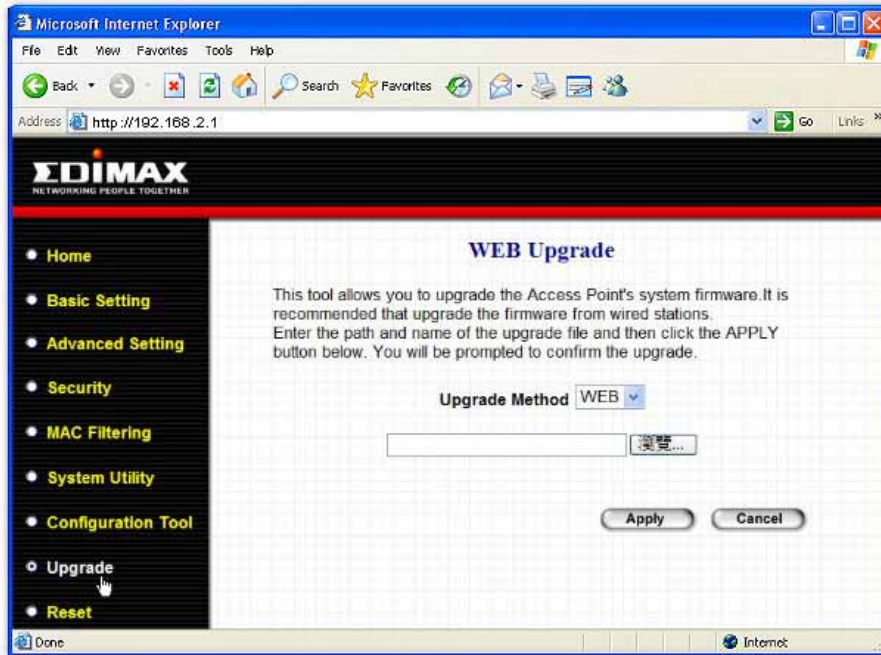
Microsoft Internet Explorer

File Edit View Favorites Tools Help

Back Search Favorites

Address http://192.168.2.1 Go Links

EDIMAX
NETWORKING PEOPLE TOGETHER

Home

Basic Setting

Advanced Setting

Security

MAC Filtering

System Utility

Configuration Tool

Upgrade

Reset

WEB Upgrade

This tool allows you to upgrade the Access Point's system firmware.It is recommended that upgrade the firmware from wired stations.
Enter the path and name of the upgrade file and then click the APPLY button below. You will be prompted to confirm the upgrade.

Upgrade Method WEB

瀏覽...

Apply Cancel

Done Internet